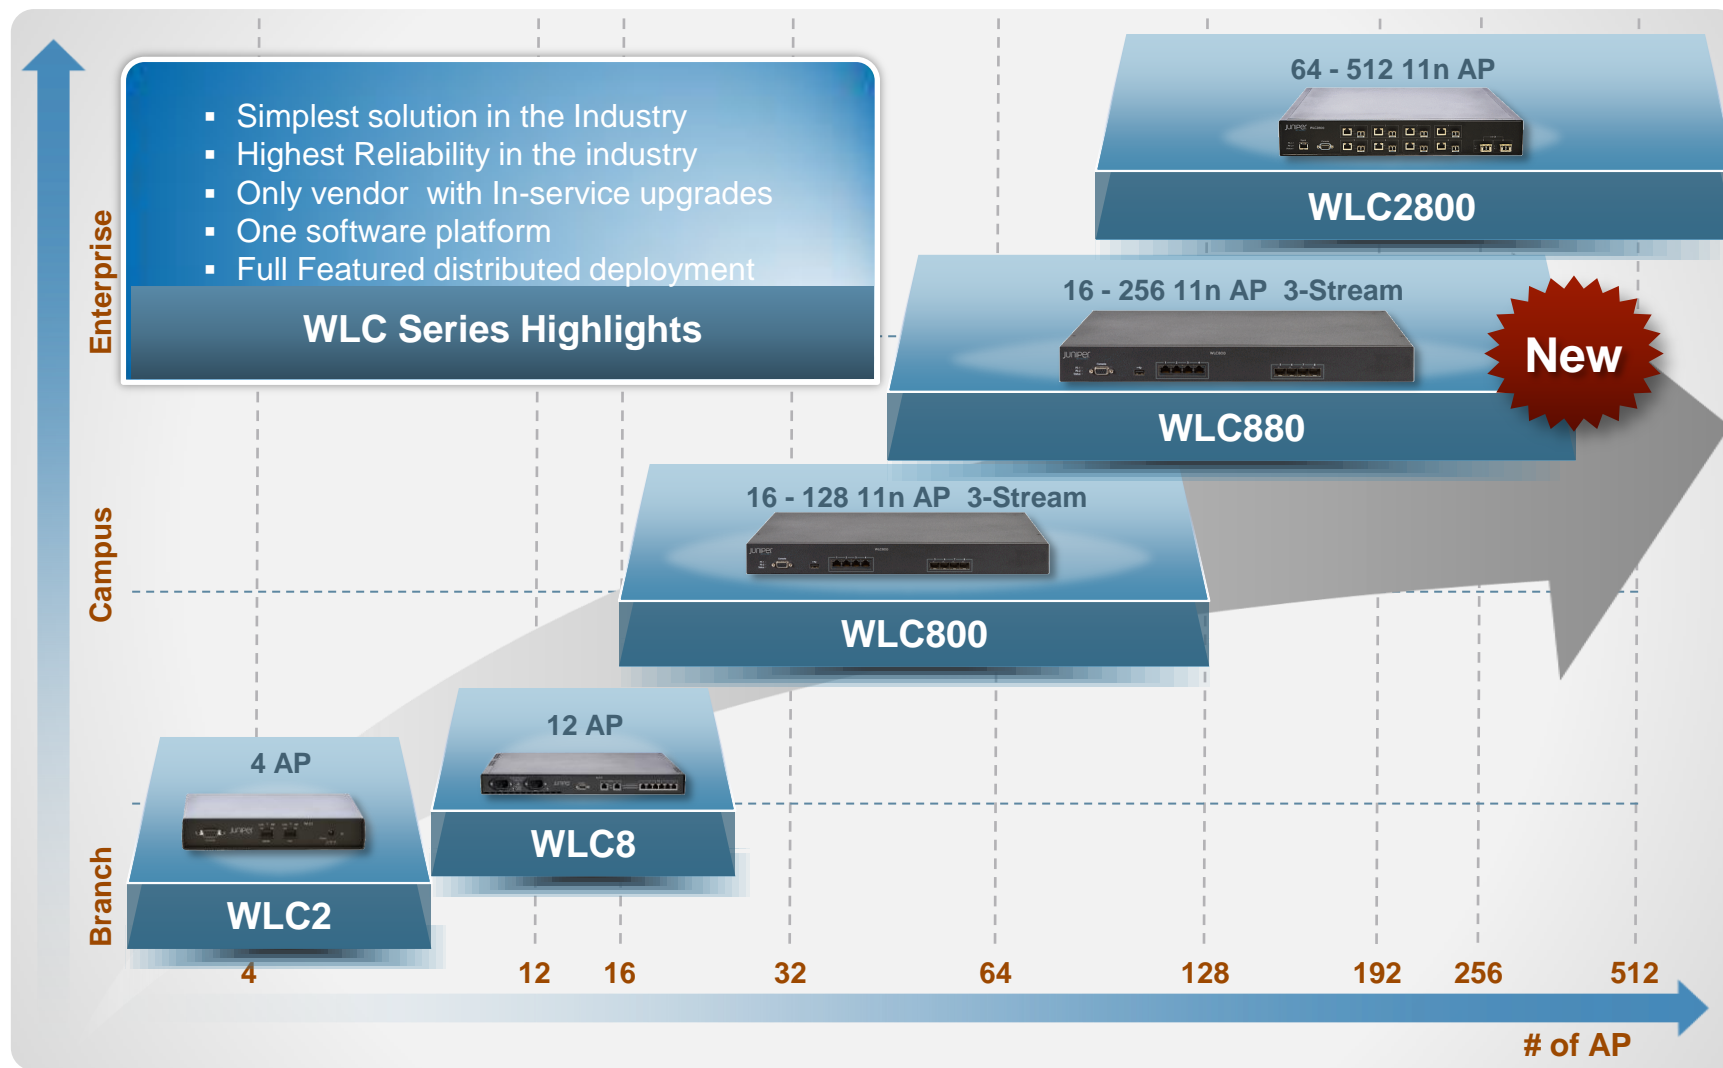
- Simplest solution in the Industry
- Highest Reliability in the industry
- Only vendor with In-service upgrades
- One software platform
- Full Featured distributed deployment

WLC Series Highlights

Enterprise

Campus

Branch

64 - 512 11n AP

WLC2800

16 - 256 11n AP 3-Stream

New

WLC880

16 - 128 11n AP 3-Stream

WLC800

12 AP

WLC8

4 AP

WLC2

4 12 16 32 64 128 192 256 512

# of AP